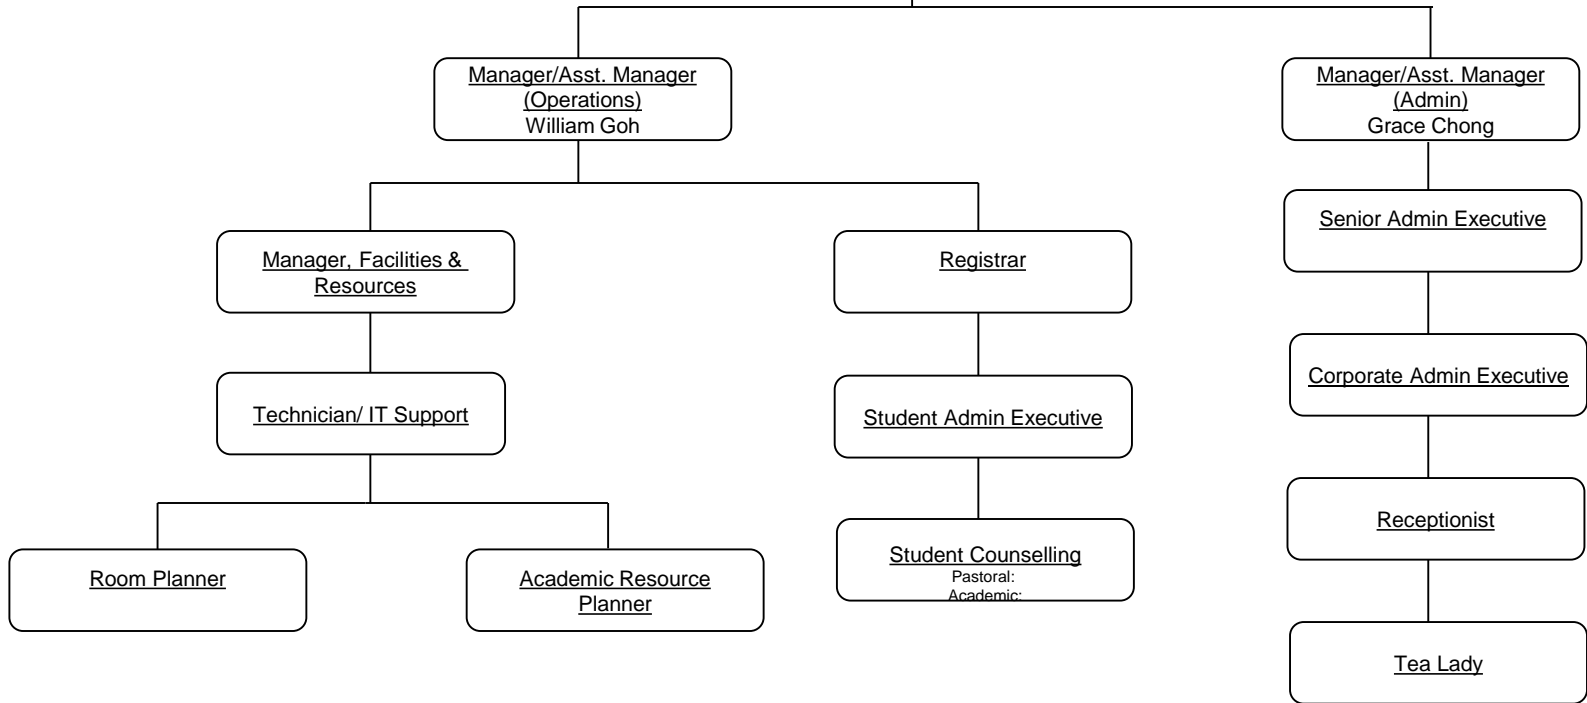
Manager/Asst. Manager
(Operations)
William Goh

Manager/Asst. Manager
(Admin)
Grace Chong

Manager, Facilities & Resources

Registrar

Senior Admin Executive

Technician/ IT Support

Student Admin Executive

Corporate Admin Executive

Room Planner

Academic Resource Planner

Student Counselling
Pastoral:
Academic:

Receptionist

Tea Lady